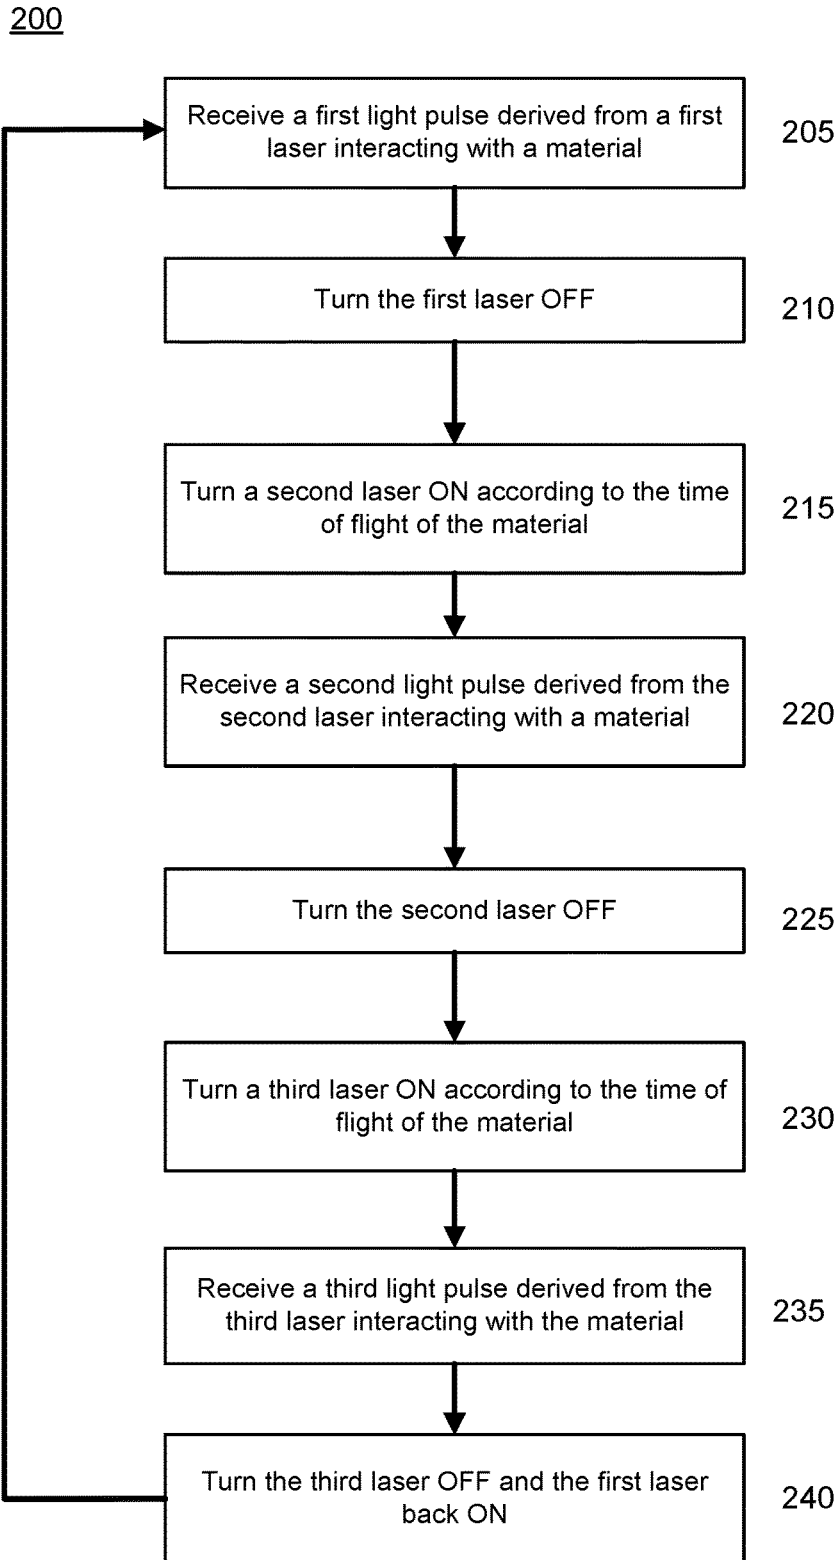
200

Receive a first light pulse derived from a first laser interacting with a material

205

Turn the first laser OFF

210

Turn a second laser ON according to the time of flight of the material

215

Receive a second light pulse derived from the second laser interacting with a material

220

Turn the second laser OFF

225

Turn a third laser ON according to the time of flight of the material

230

Receive a third light pulse derived from the third laser interacting with the material

235

Turn the third laser OFF and the first laser back ON

240